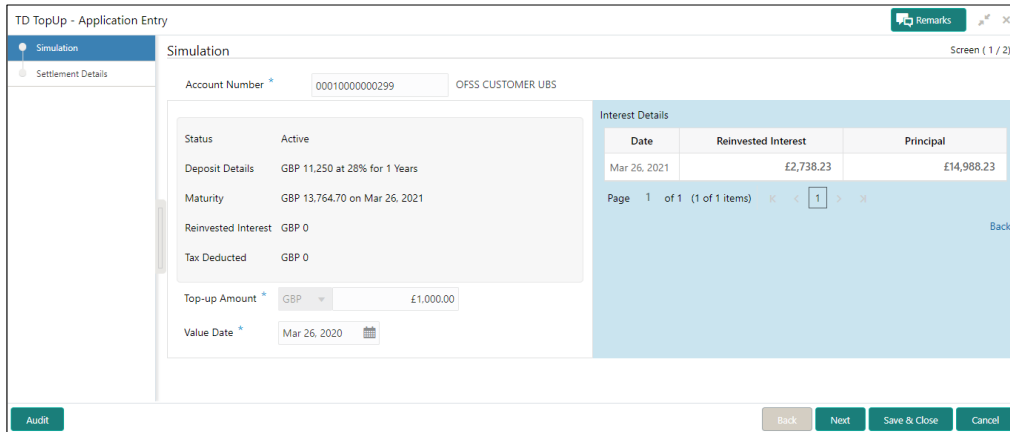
TD TopUp - Application Entry

Remarks

Simulation

Settlement Details

Simulation

Screen ( 1 / 2)

Account Number *
00010000000299
OFSS CUSTOMER UBS

Status
Active

Deposit Details
GBP 11,250 at 28% for 1 Years

Maturity
GBP 13,764.70 on Mar 26, 2021

Reinvested Interest
GBP 0

Tax Deducted
GBP 0

Top-up Amount *
GBP
£1,000.00

Value Date *
Mar 26, 2020

Interest Details

| Date | Reinvested Interest | Principal |
|---|---|---|
| Mar 26, 2021 | £2,738.23 | £14,988.23 |

Page 1 of 1 (1 of 1 items) 1

Back

Audit

Back

Next

Save & Close

Cancel